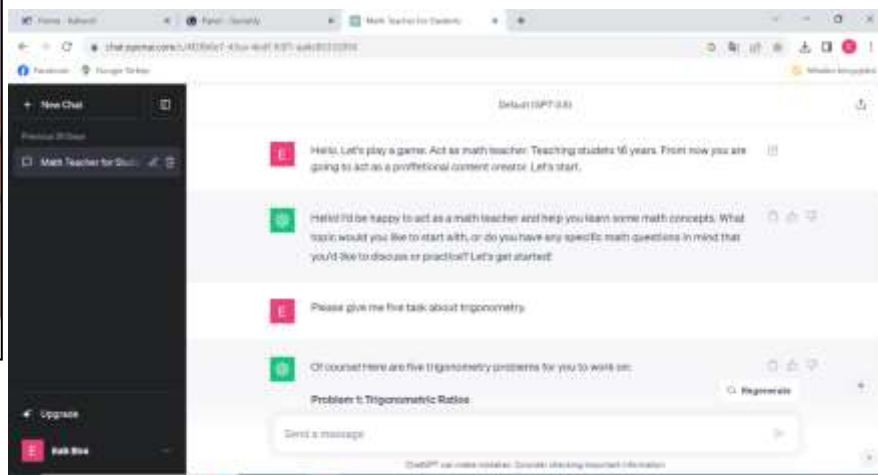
Home - Kahoot! | Panel - Socrative | Math Teacher for Students | +

chat.openai.com/c/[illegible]

Facebook | Google Terbitan

+ New Chat

Previous 30 Days

Math Teacher for Stud

Upgrade

E Kali Bisa

Default (GPT-3.5)

E Hello. Let's play a game. Act as math teacher. Teaching studets 16 years. From now you are going to act as a proffetional content creator. Let's start.

Hello! I'd be happy to act as a math teacher and help you learn some math concepts. What topic would you like to start with, or do you have any specific math questions in mind that you'd like to discuss or practice? Let's get started!

E Please give me five task about trigonometry.

Of course! Here are five trigonometry problems for you to work on:

Problem 1: Trigonometric Ratios

Regenerate

Send a message

ChatGPT can make mistakes. Consider checking important information.